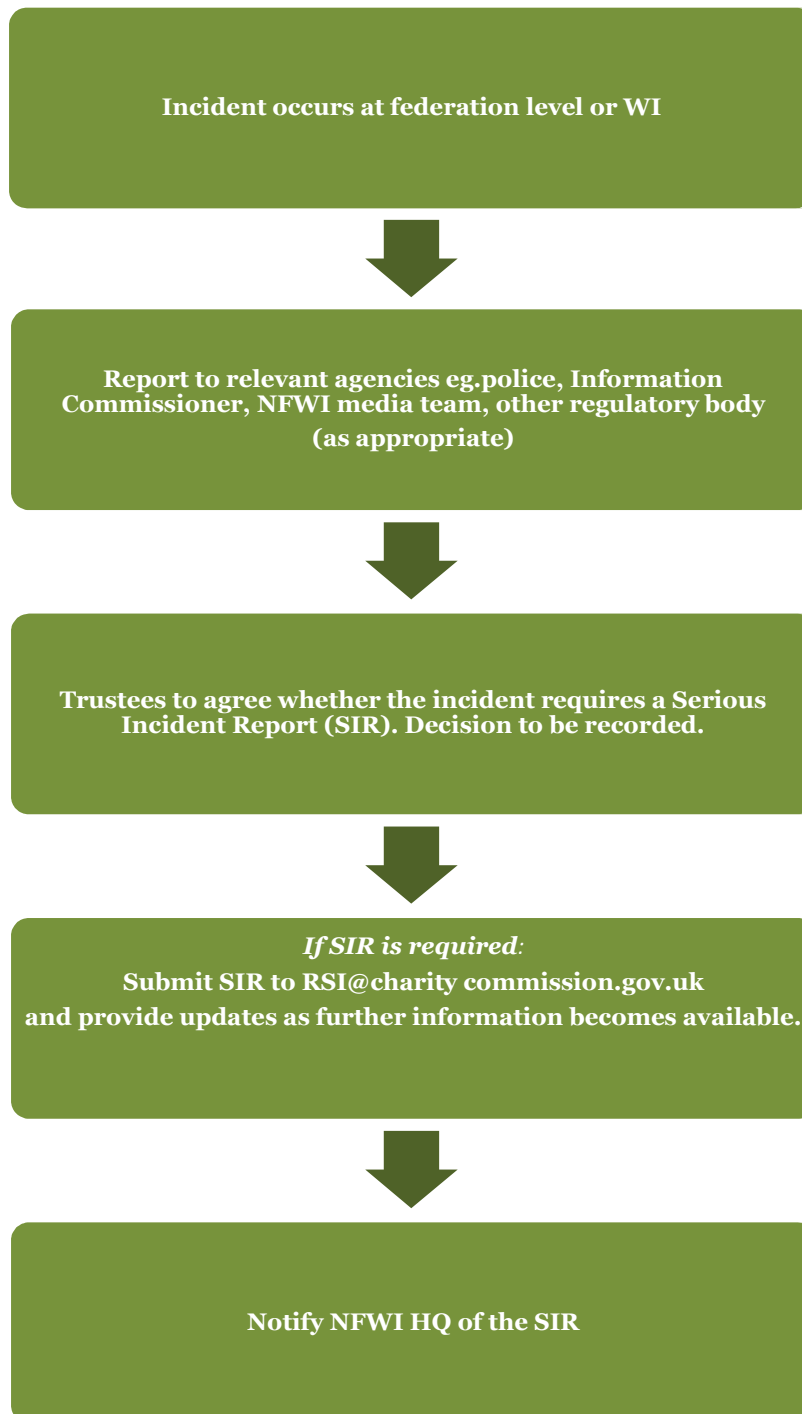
Incident occurs at federation level or WI

Report to relevant agencies eg.police, Information Commissioner, NFWI media team, other regulatory body (as appropriate)

Trustees to agree whether the incident requires a Serious Incident Report (SIR). Decision to be recorded.

If SIR is required:
Submit SIR to RSI@charity commission.gov.uk and provide updates as further information becomes available.

Notify NFWI HQ of the SIR